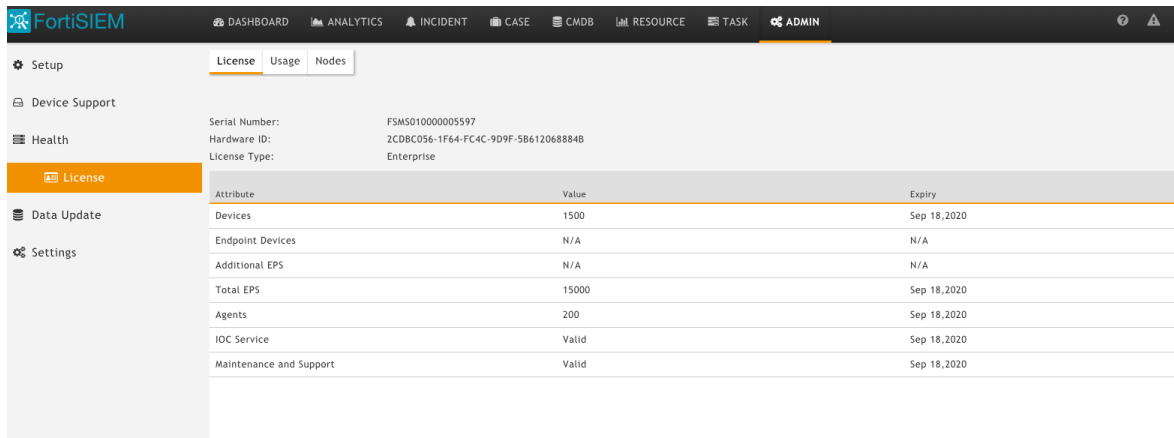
FortiSIEM DASHBOARD ANALYTICS INCIDENT CASE CMDB RESOURCE TASK ADMIN

Setup
Device Support
Health
License
Data Update
Settings

License Usage Nodes

Serial Number: FSMS010000005597
Hardware ID: 2CDBC056-1F64-FC4C-9D9F-5B612068884B
License Type: Enterprise

| Attribute | Value | Expiry |
|---|---|---|
| Devices | 1500 | Sep 18,2020 |
| Endpoint Devices | N/A | N/A |
| Additional EPS | N/A | N/A |
| Total EPS | 15000 | Sep 18,2020 |
| Agents | 200 | Sep 18,2020 |
| IOC Service | Valid | Sep 18,2020 |
| Maintenance and Support | Valid | Sep 18,2020 |